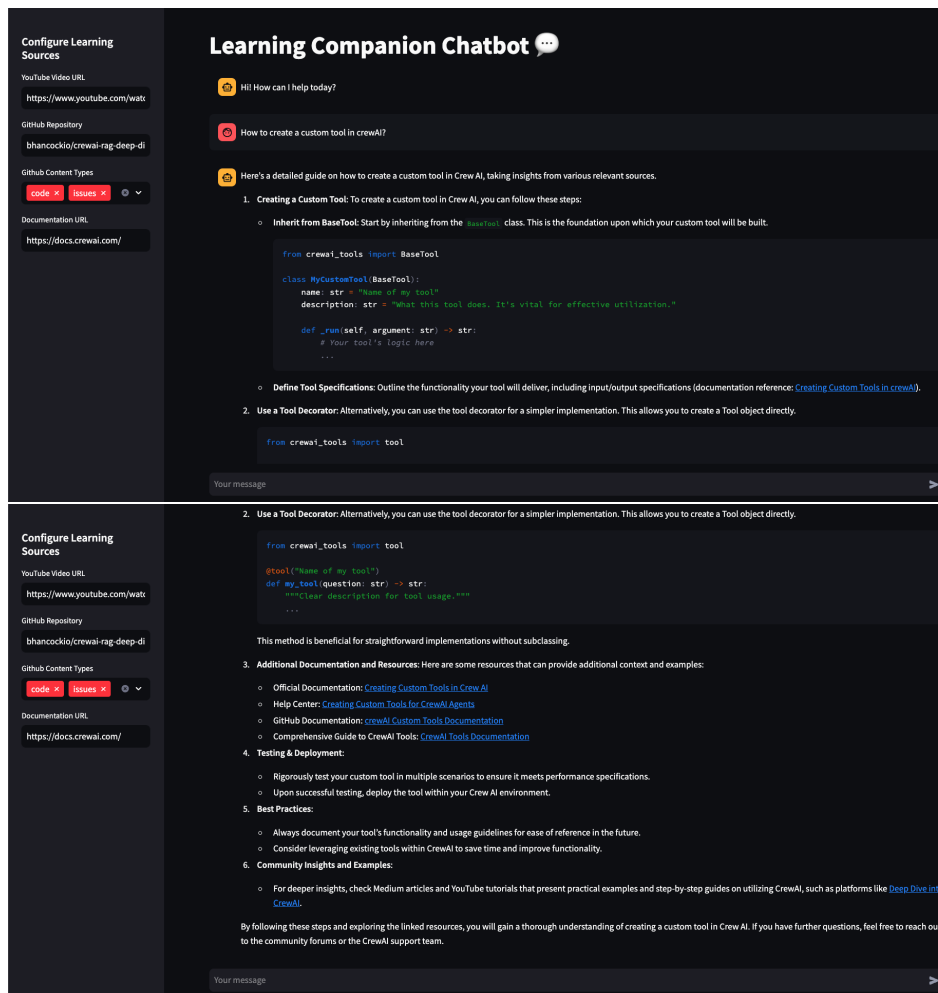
Configure Learning Sources

YouTube Video URL

https://www.youtube.com/watc

GitHub Repository

bhancockio/crewai-rag-deep-di

Github Content Types

code × issues ×

Documentation URL

https://docs.crewai.com/

Learning Companion Chatbot 💬

Hi! How can I help today?

How to create a custom tool in crewAI?

Here's a detailed guide on how to create a custom tool in Crew AI, taking insights from various relevant sources.

1. **Creating a Custom Tool:** To create a custom tool in Crew AI, you can follow these steps:

- **Inherit from BaseTool:** Start by inheriting from the BaseTool class. This is the foundation upon which your custom tool will be built.

```
from crewai_tools import BaseTool

class MyCustomTool(BaseTool):
    name: str = "Name of my tool"
    description: str = "What this tool does. It's vital for effective utilization."

    def _run(self, argument: str) -> str:
        # Your tool's logic here
        ...
```

- **Define Tool Specifications:** Outline the functionality your tool will deliver, including input/output specifications (documentation reference: Creating Custom Tools in crewAI).

2. **Use a Tool Decorator:** Alternatively, you can use the tool decorator for a simpler implementation. This allows you to create a Tool object directly.

```
from crewai_tools import tool
```

Your message

Configure Learning Sources

YouTube Video URL

https://www.youtube.com/watc

GitHub Repository

bhancockio/crewai-rag-deep-di

Github Content Types

code × issues ×

Documentation URL

https://docs.crewai.com/

2. **Use a Tool Decorator:** Alternatively, you can use the tool decorator for a simpler implementation. This allows you to create a Tool object directly.

```
from crewai_tools import tool

@tool("Name of my tool")
def my_tool(question: str) -> str:
    """Clear description for tool usage."""
    ...
```

This method is beneficial for straightforward implementations without subclassing.

3. **Additional Documentation and Resources:** Here are some resources that can provide additional context and examples:

- Official Documentation: Creating Custom Tools in Crew AI
- Help Center: Creating Custom Tools for CrewAI Agents
- GitHub Documentation: crewAI Custom Tools Documentation
- Comprehensive Guide to CrewAI Tools: CrewAI Tools Documentation

4. **Testing & Deployment:**

- Rigorously test your custom tool in multiple scenarios to ensure it meets performance specifications.
- Upon successful testing, deploy the tool within your Crew AI environment.

5. **Best Practices:**

- Always document your tool's functionality and usage guidelines for ease of reference in the future.
- Consider leveraging existing tools within CrewAI to save time and improve functionality.

6. **Community Insights and Examples:**

- For deeper insights, check Medium articles and YouTube tutorials that present practical examples and step-by-step guides on utilizing CrewAI, such as platforms like Deep Dive int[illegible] CrewAI.

By following these steps and exploring the linked resources, you will gain a thorough understanding of creating a custom tool in Crew AI. If you have further questions, feel free to reach ou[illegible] to the community forums or the CrewAI support team.

Your message